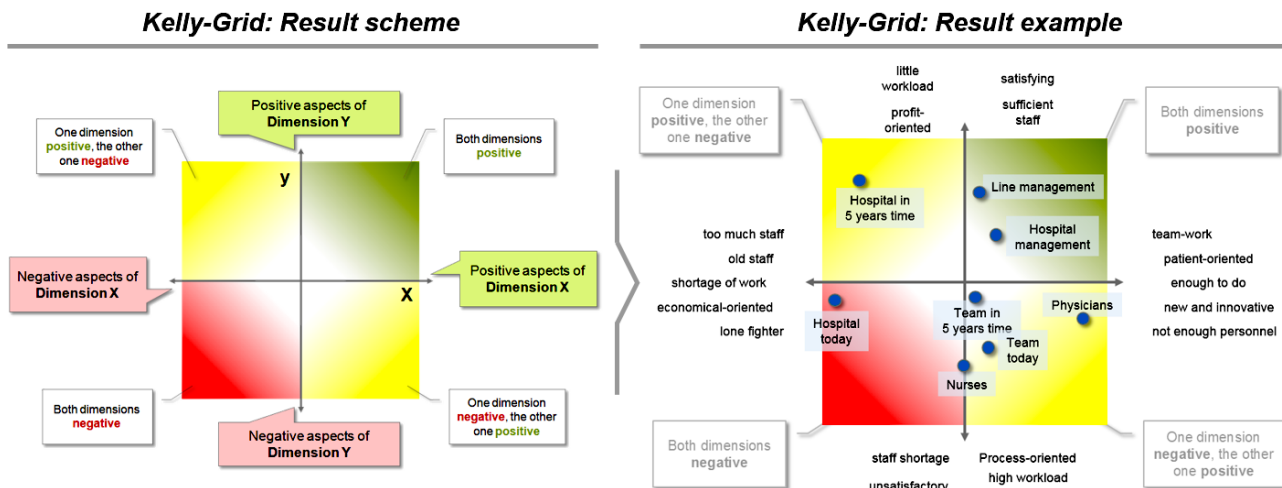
Kelly-Grid: Result scheme

Positive aspects of Dimension Y

One dimension positive, the other one negative

Both dimensions positive

y

Negative aspects of Dimension X

Positive aspects of Dimension X

X

Both dimensions negative

One dimension negative, the other one positive

Negative aspects of Dimension Y

Kelly-Grid: Result example

little workload

profit-oriented

satisfying

sufficient staff

One dimension positive, the other one negative

Both dimensions positive

Hospital in 5 years time

Line management

Hospital management

too much staff

old staff

shortage of work

economical-oriented

lone fighter

team-work

patient-oriented

enough to do

new and innovative

not enough personnel

Hospital today

Team in 5 years time

Physicians

Team today

Nurses

Both dimensions negative

One dimension negative, the other one positive

staff shortage

unsatisfactory

Process-oriented

high workload